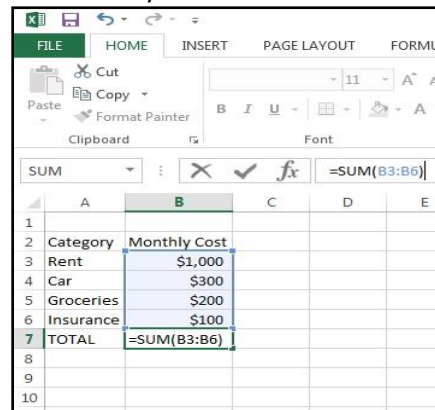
FILE HOME INSERT PAGE LAYOUT FORMU

Cut
Copy
Paste
Format Painter
Clipboard

11
B I U
Font

SUM
$f_x$
=SUM(B3:B6)

| | A | B | C | D | E |
|---|---|---|---|---|---|
| 1 | | | | | |
| 2 | Category | Monthly Cost | | | |
| 3 | Rent | \$1,000 | | | |
| 4 | Car | \$300 | | | |
| 5 | Groceries | \$200 | | | |
| 6 | Insurance | \$100 | | | |
| 7 | TOTAL | =SUM(B3:B6) | | | |
| 8 | | | | | |
| 9 | | | | | |
| 10 | | | | | |